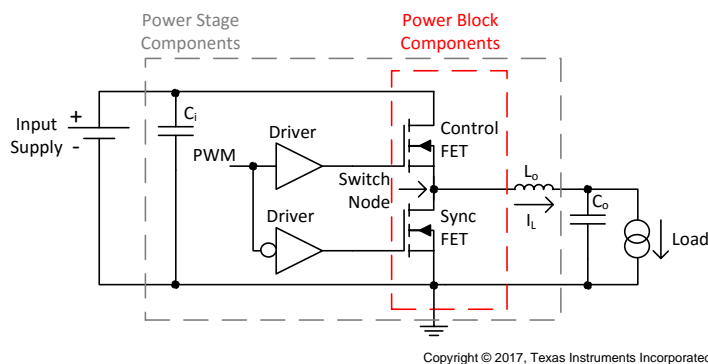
Power Stage Components

Power Block Components

Input Supply

+

-

$C_i$

Driver

PWM

Driver

Control FET

Switch Node

Sync FET

$L_o$

$I_L$

$C_o$

Load

Copyright © 2017, Texas Instruments Incorporated